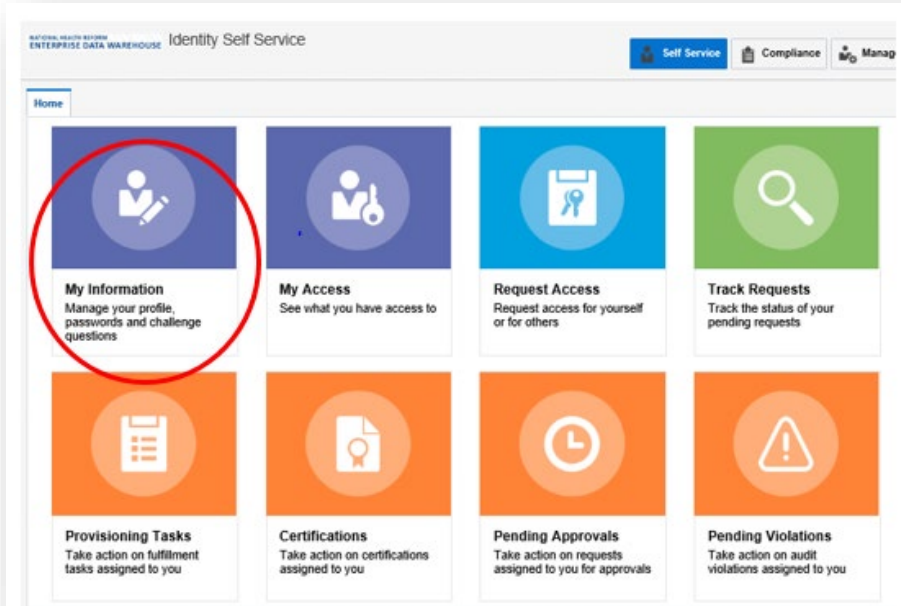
NATIONAL HEALTH REFORM
ENTERPRISE DATA WAREHOUSE Identity Self Service

Self Service Compliance Manag

Home

My Information
Manage your profile, passwords and challenge questions

My Access
See what you have access to

Request Access
Request access for yourself or for others

Track Requests
Track the status of your pending requests

Provisioning Tasks
Take action on fulfillment tasks assigned to you

Certifications
Take action on certifications assigned to you

Pending Approvals
Take action on requests assigned to you for approvals

Pending Violations
Take action on audit violations assigned to you